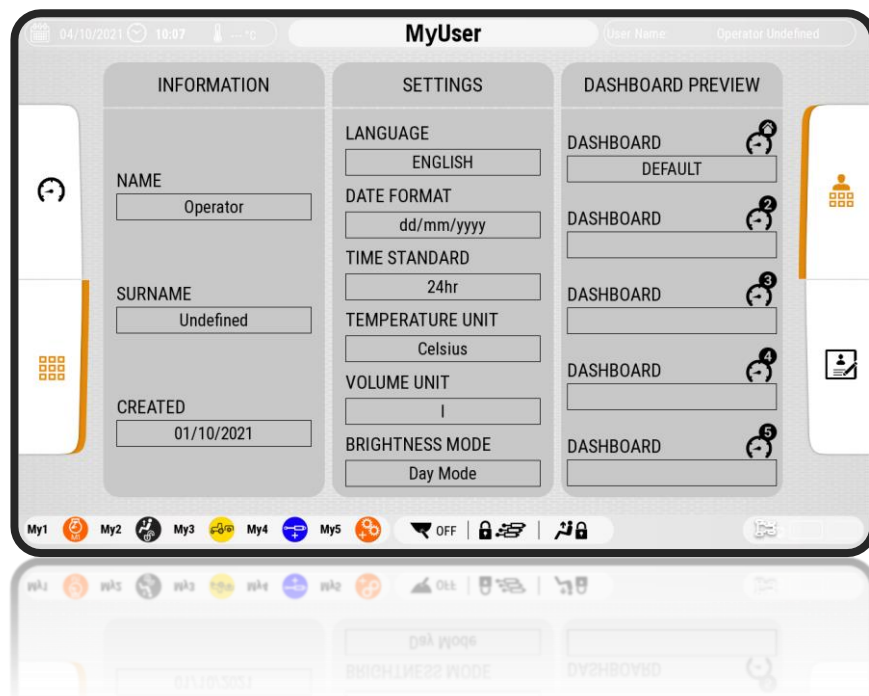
04/10/2021 10:07 ---°C MyUser User Name: Operator Undefined

INFORMATION

NAME
Operator

SURNAME
Undefined

CREATED
01/10/2021

SETTINGS

LANGUAGE
ENGLISH
DATE FORMAT
dd/mm/yyyy
TIME STANDARD
24hr
TEMPERATURE UNIT
Celsius
VOLUME UNIT
l
BRIGHTNESS MODE
Day Mode

DASHBOARD PREVIEW

DASHBOARD
DEFAULT
DASHBOARD 2
DASHBOARD 3
DASHBOARD 4
DASHBOARD 5

My1 My2 My3 My4 My5 OFF